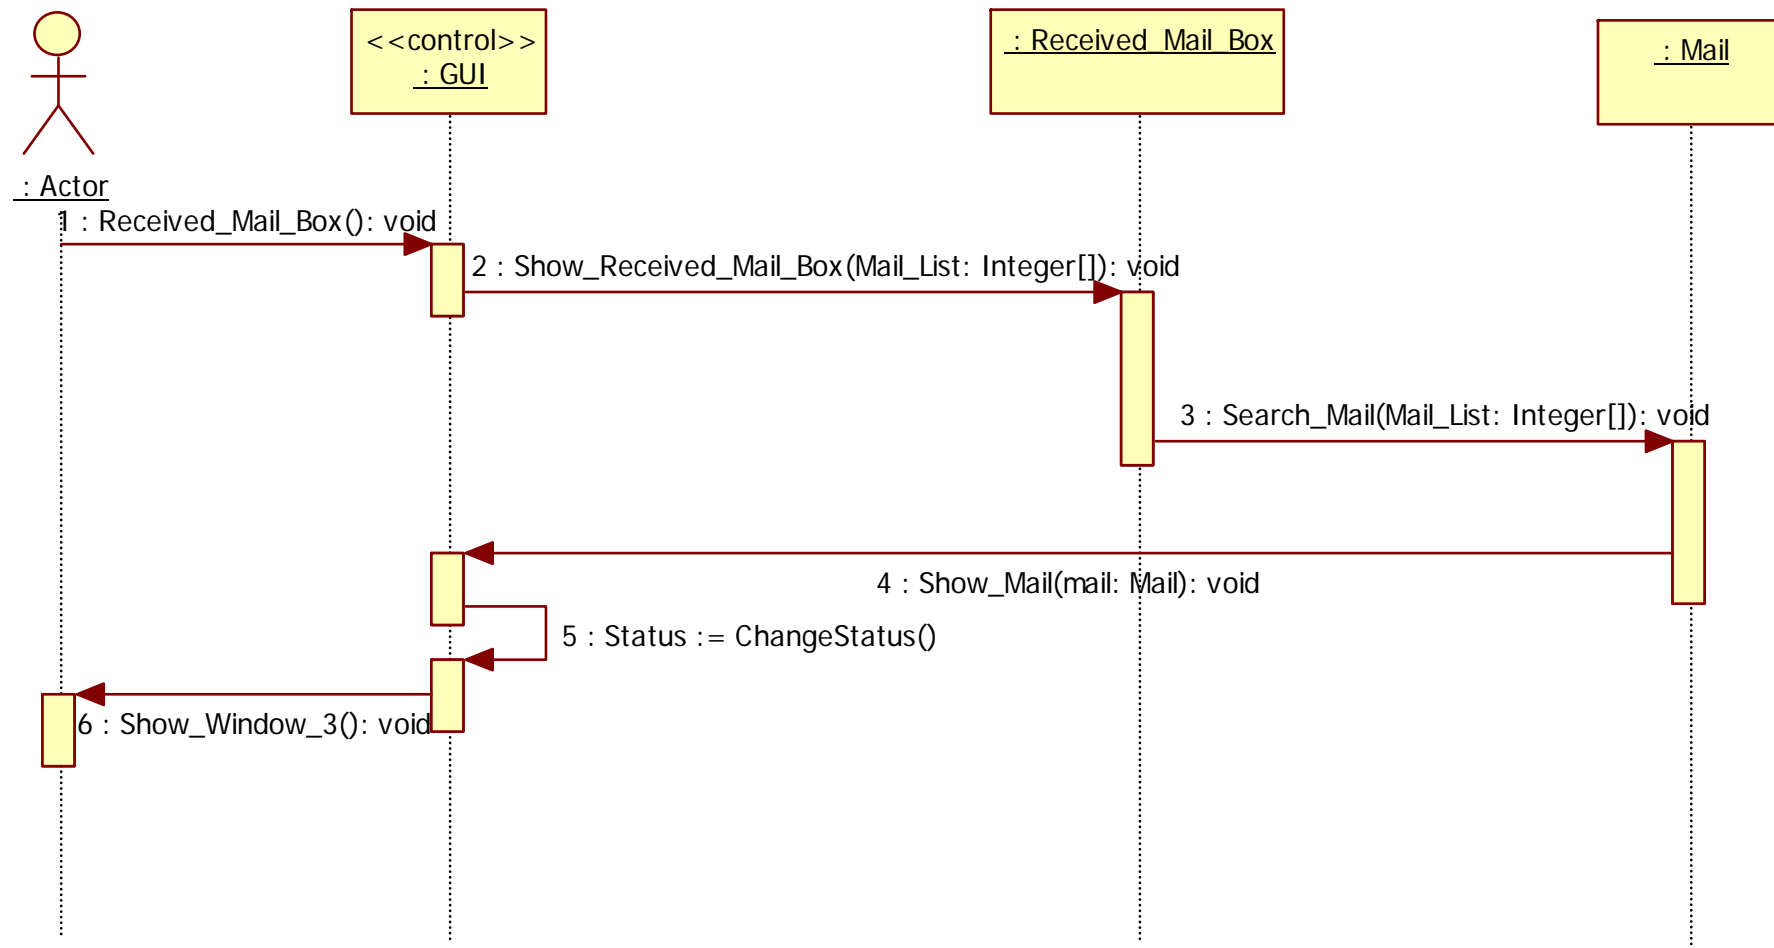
<<control>>
: GUI

: Received_Mail_Box

: Mail

: Actor

1 : Received_Mail_Box(): void

2 : Show_Received_Mail_Box(Mail_List: Integer[]): void

3 : Search_Mail(Mail_List: Integer[]): void

4 : Show_Mail(mail: Mail): void

5 : Status := ChangeStatus()

6 : Show_Window_3(): void